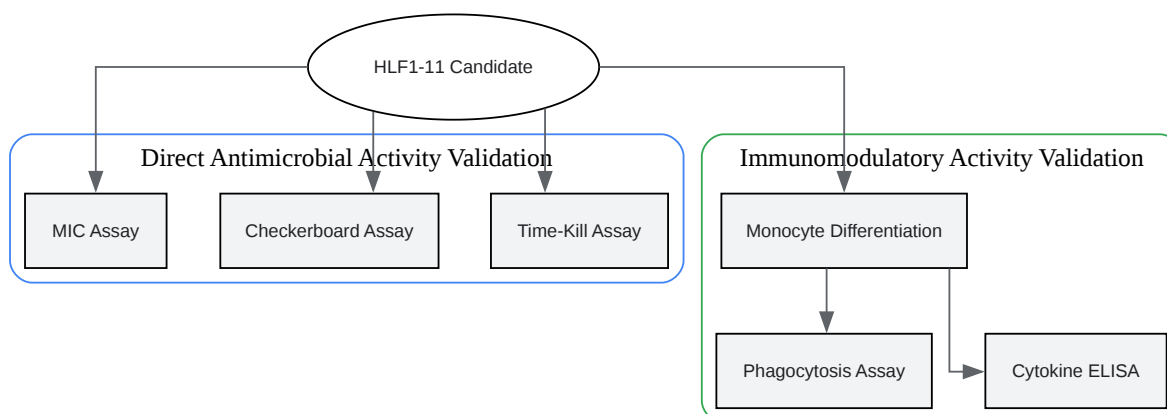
HLF1-11 Candidate

Direct Antimicrobial Activity Validation

MIC Assay

Checkerboard Assay

Time-Kill Assay

Immunomodulatory Activity Validation

Monocyte Differentiation

Phagocytosis Assay

Cytokine ELISA